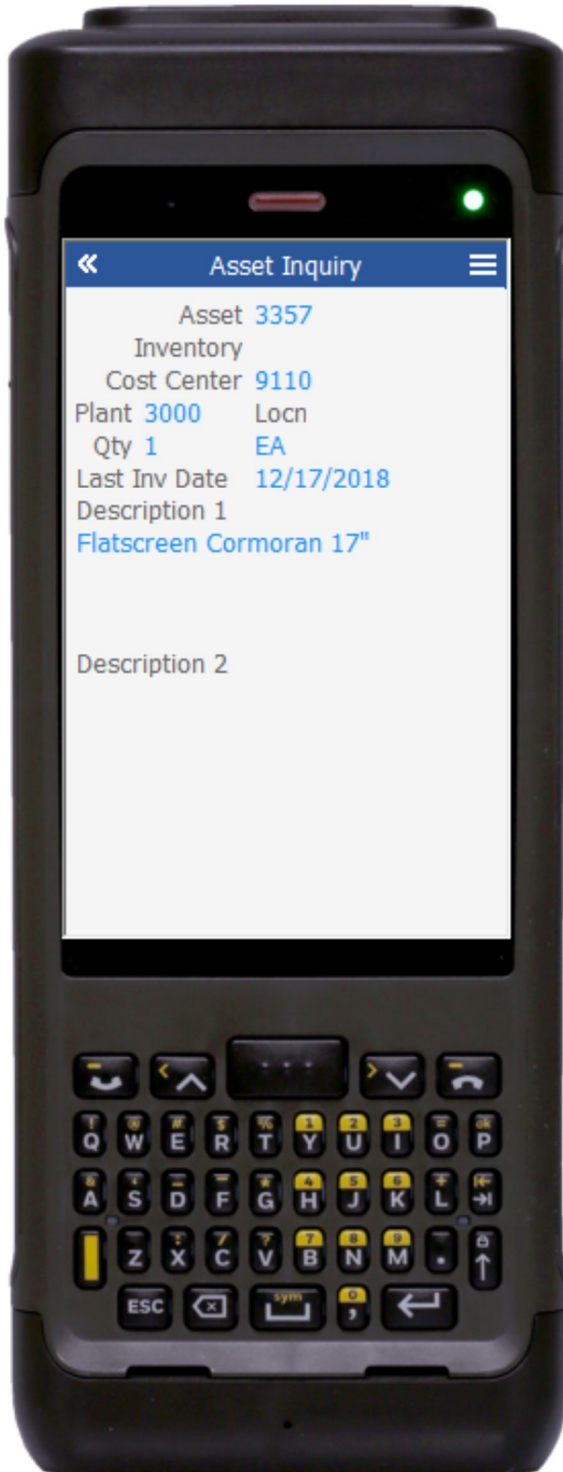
Asset Inquiry

Asset 3357
Inventory
Cost Center 9110
Plant 3000 Locn
Qty 1 EA
Last Inv Date 12/17/2018
Description 1
Flatscreen Cormoran 17"

Description 2

Q W E R T Y U I O P
A S D F G H J K L
Z X C V B N M
ESC sym